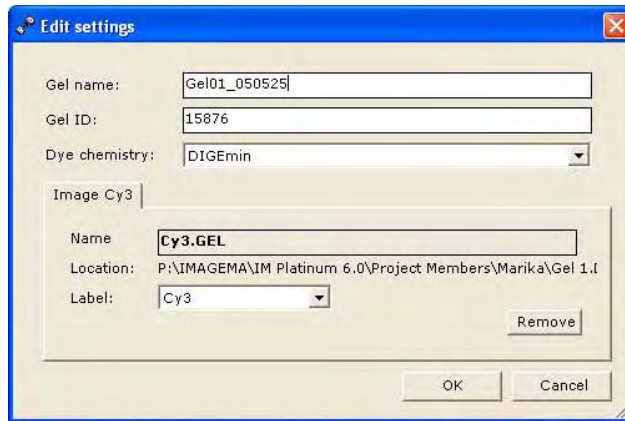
Edit settings

Gel name: Gel01_050525

Gel ID: 15876

Dye chemistry: DIGEmin

Image Cy3

Name Cy3.GEL

Location: P:\IMAGEMA\IM Platinum 6.0\Project Members\Marika\Gel 1.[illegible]

Label: Cy3

Remove

OK Cancel